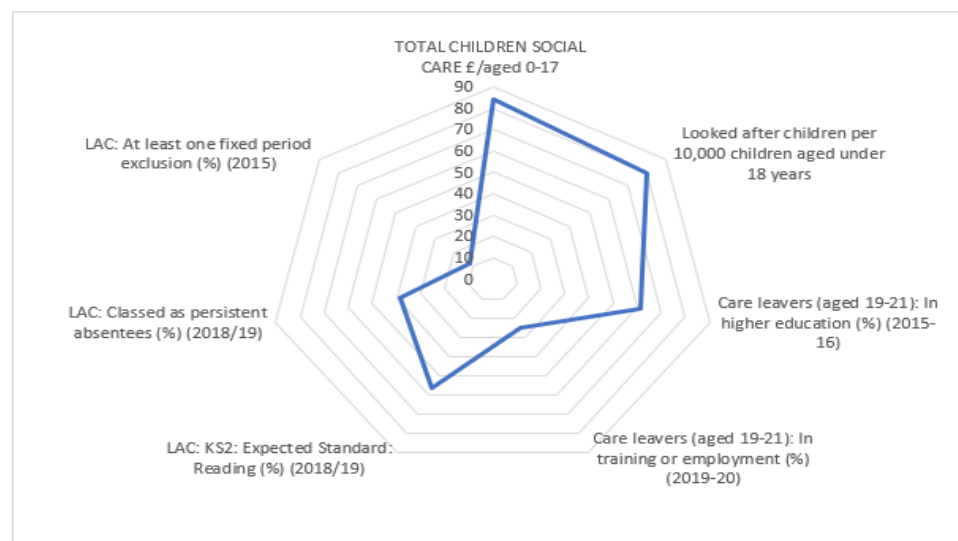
TOTAL CHILDREN SOCIAL CARE £/aged 0-17

90
80
70
60
50
40
30
20
10
0

Looked after children per 10,000 children aged under 18 years

Care leavers (aged 19-21): In higher education (%) (2015-16)

Care leavers (aged 19-21): In training or employment (%) (2019-20)

LAC: KS2: Expected Standard: Reading (%) (2018/19)

LAC: Classed as persistent absentees (%) (2018/19)

LAC: At least one fixed period exclusion (%) (2015)